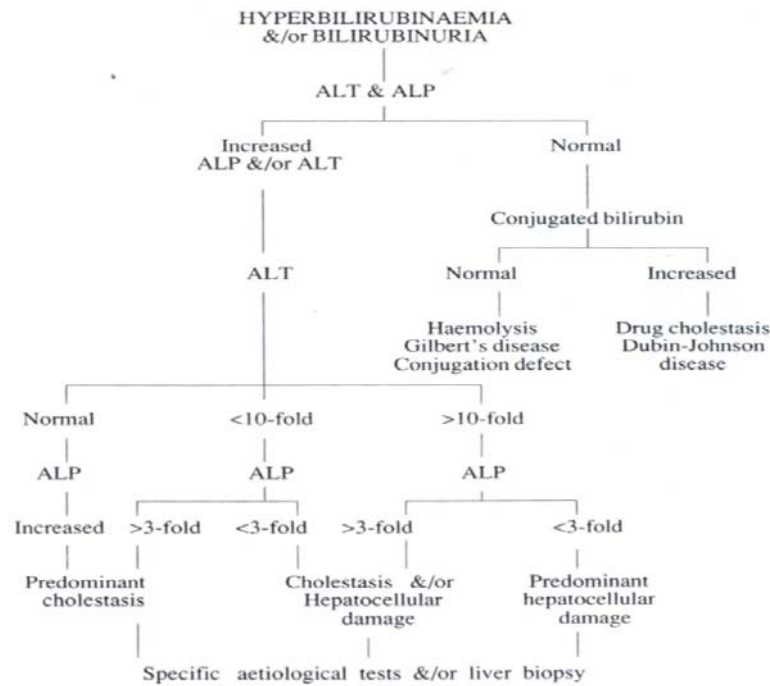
HYPERBILIRUBINAEMIA &/or BILIRUBINURIA

ALT & ALP

Increased ALP &/or ALT

Normal

Conjugated bilirubin

ALT

Normal

Increased

Haemolysis
Gilbert's disease
Conjugation defect

Drug cholestasis
Dubin-Johnson disease

Normal

<10-fold

>10-fold

ALP

ALP

ALP

Increased

>3-fold

<3-fold

>3-fold

<3-fold

Predominant cholestasis

Cholestasis &/or Hepatocellular damage

Predominant hepatocellular damage

Specific aetiological tests &/or liver biopsy